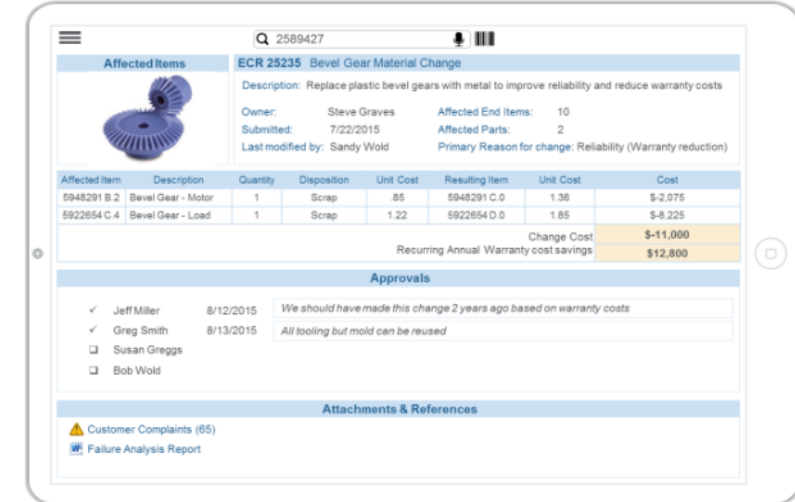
2589427

Affected Items

ECR 25235 Bevel Gear Material Change

Description: Replace plastic bevel gears with metal to improve reliability and reduce warranty costs

Owner: Steve Graves
Submitted: 7/22/2015
Last modified by: Sandy Wold

Affected End Items: 10
Affected Parts: 2
Primary Reason for change: Reliability (Warranty reduction)

| Affected Item | Description | Quantity | Disposition | Unit Cost | Resulting Item | Unit Cost | Cost |
|---|---|---|---|---|---|---|---|
| 5948291 B.2 | Bevel Gear - Motor | 1 | Scrap | .85 | 5948291 C.0 | 1.36 | $-2,075 |
| 5922654 C.4 | Bevel Gear - Load | 1 | Scrap | 1.22 | 5922654 D.0 | 1.85 | $-8,225 |

Change Cost $-11,000
Recurring Annual Warranty cost savings $12,800

Approvals

✓ Jeff Miller 8/12/2015 We should have made this change 2 years ago based on warranty costs
✓ Greg Smith 8/13/2015 All tooling but mold can be reused
Susan Greggs
Bob Wold

Attachments & References

Customer Complaints (65)
Failure Analysis Report